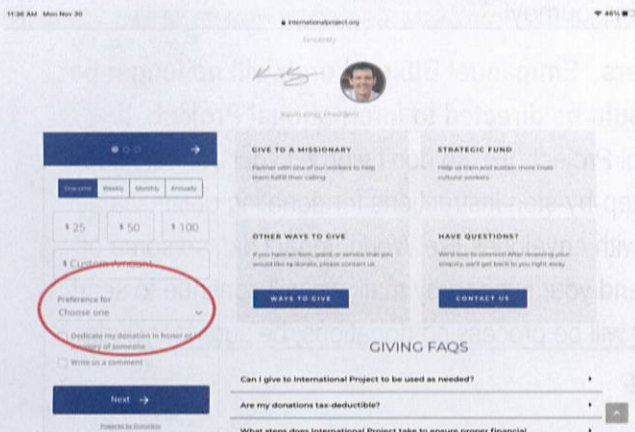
11:36 AM Mon Nov 30

internationalproject.org

Sincerely

Kevin King, President

One-time | Weekly | Monthly | Annually

$25 | $50 | $100

$ Custom Amount

Preference for
Choose one

Dedicate my donation in honor or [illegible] of someone

Write us a comment

Next →

Powered by Donorbox

GIVE TO A MISSIONARY
Partner with one of our workers to help them fulfill their calling

STRATEGIC FUND
Help us train and sustain more cross-cultural workers

OTHER WAYS TO GIVE
If you have an item, good, or service that you would like to donate, please contact us

WAYS TO GIVE

HAVE QUESTIONS?
We'd love to connect! After receiving your enquiry, we'll get back to you right away

CONTACT US

GIVING FAQS

Can I give to International Project to be used as needed?

Are my donations tax-deductible?

What steps does International Project take to ensure proper financial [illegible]

46%